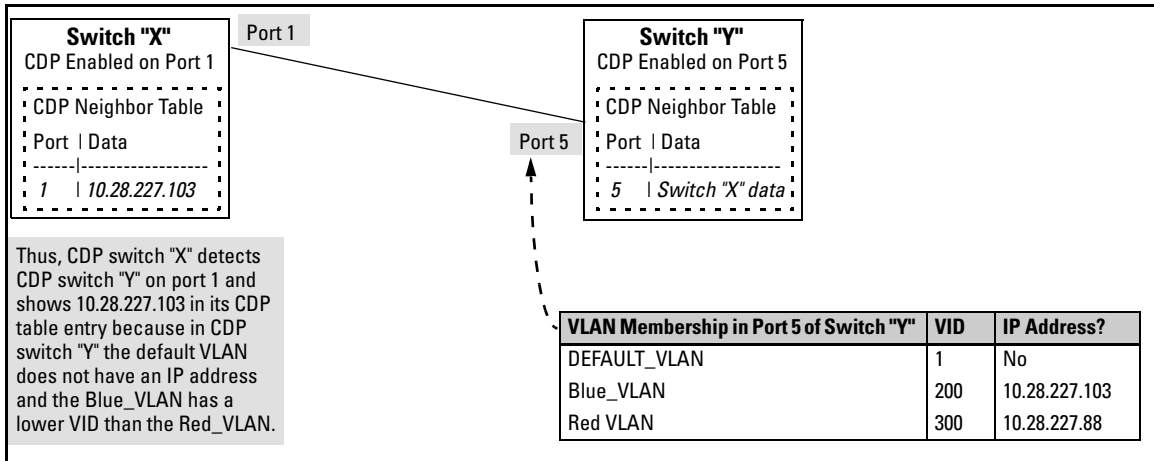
Switch "X"
CDP Enabled on Port 1

CDP Neighbor Table

| Port | Data |
|---|---|
| 1 | 10.28.227.103 |

Port 1

Switch "Y"
CDP Enabled on Port 5

CDP Neighbor Table

| Port | Data |
|---|---|
| 5 | Switch "X" data |

Port 5

Thus, CDP switch "X" detects CDP switch "Y" on port 1 and shows 10.28.227.103 in its CDP table entry because in CDP switch "Y" the default VLAN does not have an IP address and the Blue_VLAN has a lower VID than the Red_VLAN.

| VLAN Membership in Port 5 of Switch "Y" | VID | IP Address? |
|---|---|---|
| DEFAULT_VLAN | 1 | No |
| Blue_VLAN | 200 | 10.28.227.103 |
| Red VLAN | 300 | 10.28.227.88 |